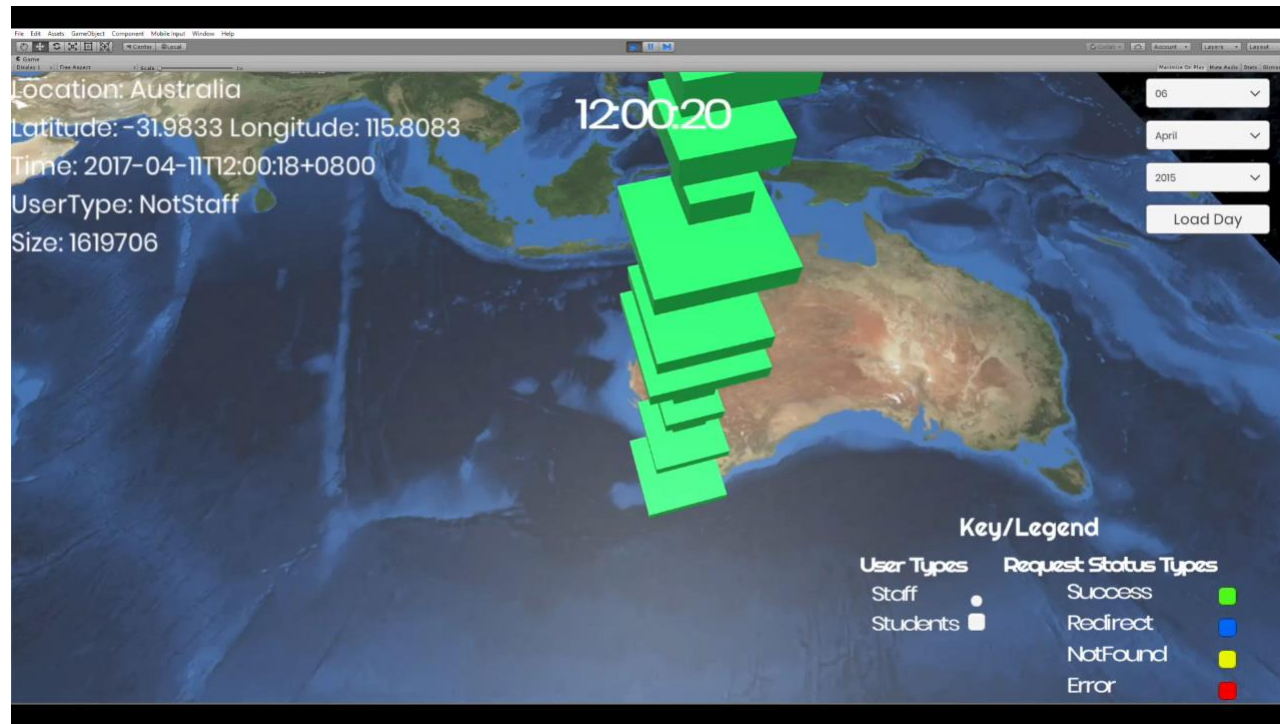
File Edit Assets GameObject Component Mobile Input Window Help

Center Local

Account Layers Layout

Game

Display 1 Free Aspect Scale 1x

Maximize On Play Mute Audio Stats Gizmos

Location: Australia

Latitude: -31.9833 Longitude: 115.8083

Time: 2017-04-11T12:00:18+0800

UserType: NotStaff

Size: 1619706

12:00:20

06

April

2015

Load Day

Key/Legend

User Types

Staff

Students

Request Status Types

Success

Redirect

NotFound

Error